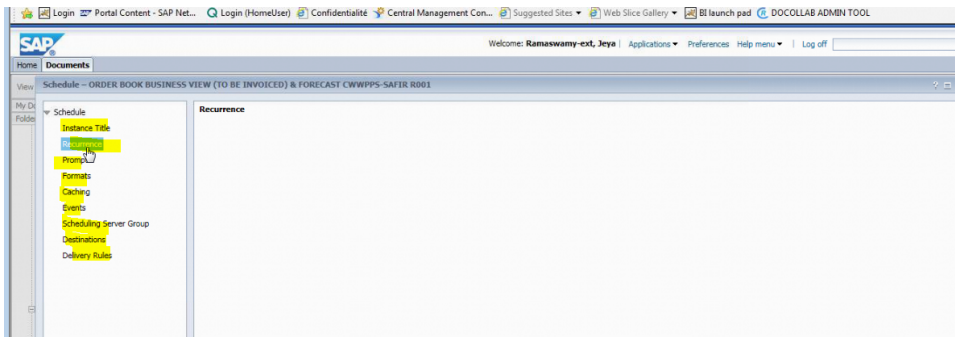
Login Portal Content - SAP Net... Login (HomeUser) Confidentialité Central Management Con... Suggested Sites ▾ Web Slice Gallery ▾ BI launch pad DOCOLLAB ADMIN TOOL

SAP

Welcome: Ramaswamy-ext, Jeya | Applications ▾ Preferences Help menu ▾ | Log off

Home Documents

View

My D

Folde

Schedule - ORDER BOOK BUSINESS VIEW (TO BE INVOICED) & FORECAST CWWPPS-SAFIR R001

Schedule

Instance Title

Recurrence

Prompts

Formats

Caching

Events

Scheduling Server Group

Destinations

Delivery Rules

Recurrence